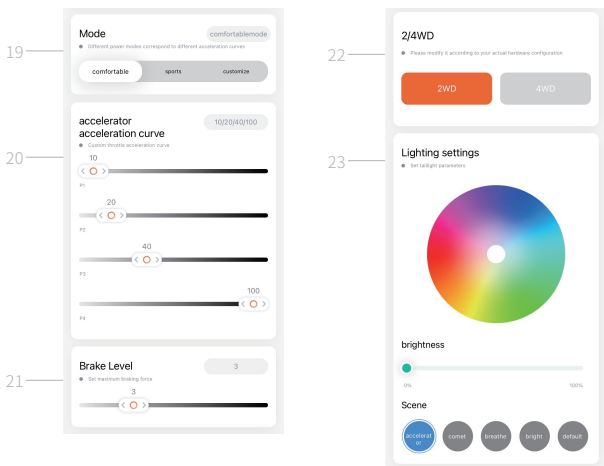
19

Mode

comfortablemode

Different power modes correspond to different acceleration curves

comfortable

sports

customize

20

accelerator acceleration curve

10/20/40/100

Custom throttle acceleration curve

10

P1

20

P2

40

P3

100

P4

21

Brake Level

3

Set maximum braking force

3

22

2/4WD

Please modify it according to your actual hardware configuration

2WD

4WD

23

Lighting settings

Set taillight parameters

brightness

0%

100%

Scene

accelerator

comet

breathe

bright

default